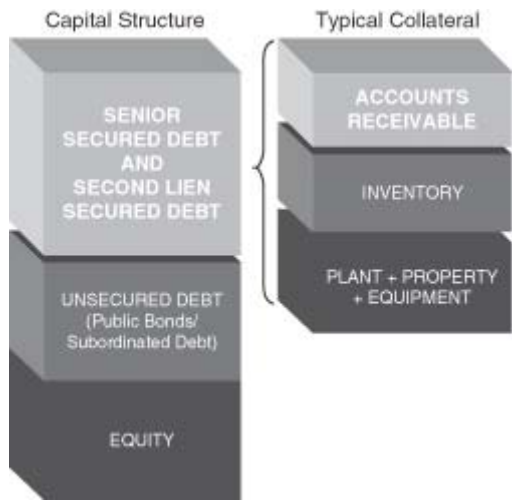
Capital Structure

SENIOR SECURED DEBT AND SECOND LIEN SECURED DEBT

UNSECURED DEBT (Public Bonds/ Subordinated Debt)

EQUITY

Typical Collateral

ACCOUNTS RECEIVABLE

INVENTORY

PLANT + PROPERTY + EQUIPMENT